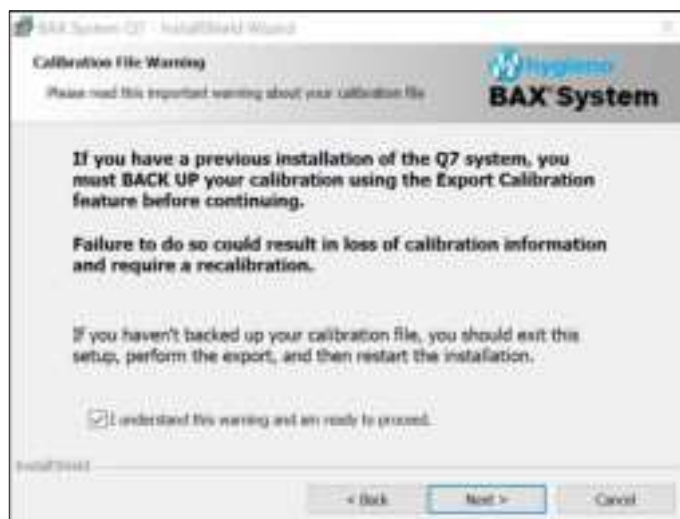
BAX System Q7 - InstallShield Wizard

Calibration File Warning

Please read this important warning about your calibration file

Hygiena

BAX System

If you have a previous installation of the Q7 system, you must BACK UP your calibration using the Export Calibration feature before continuing.

Failure to do so could result in loss of calibration information and require a recalibration.

If you haven't backed up your calibration file, you should exit this setup, perform the export, and then restart the installation.

I understand this warning and am ready to proceed.

InstallShield

< Back

Next >

Cancel